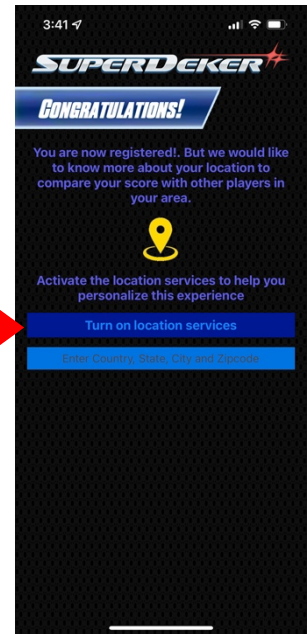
3:41

SUPERDEKER

CONGRATULATIONS!

You are now registered!. But we would like to know more about your location to compare your score with other players in your area.

Activate the location services to help you personalize this experience

Turn on location services

Enter Country, State, City and Zipcode